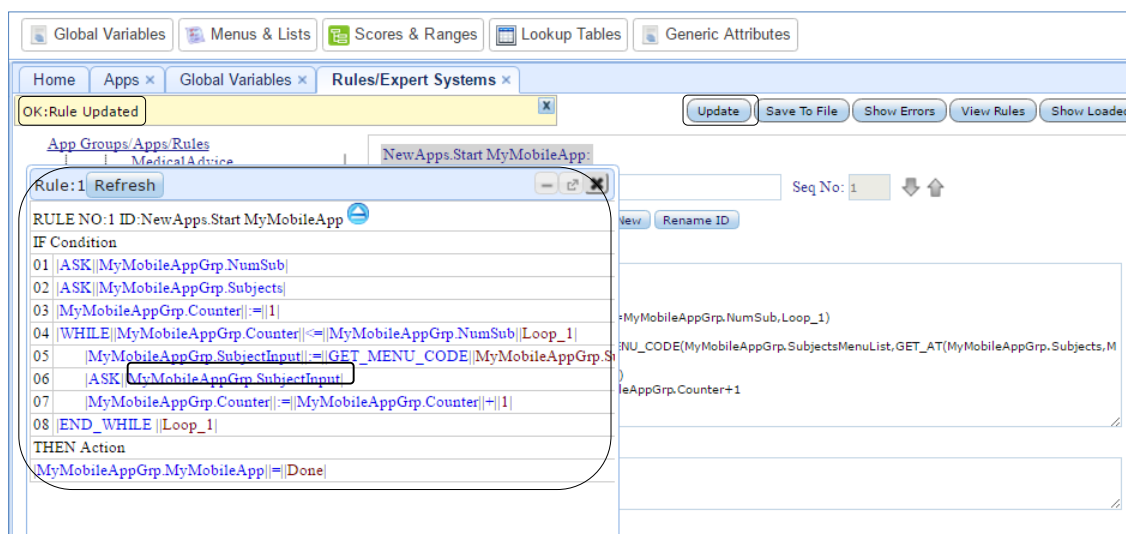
Global Variables | Menus & Lists | Scores & Ranges | Lookup Tables | Generic Attributes

Home | Apps × | Global Variables × | Rules/Expert Systems ×

OK:Rule Updated

Update | Save To File | Show Errors | View Rules | Show Loade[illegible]

App Groups/Apps/Rules

MedicalAdvice

NewApps.Start MyMobileApp:

Rule:1 Refresh

Seq No: 1

New | Rename ID

RULE NO:1 ID:NewApps.Start MyMobileApp

IF Condition

01 |ASK||MyMobileAppGrp.NumSub|

02 |ASK||MyMobileAppGrp.Subjects|

03 |MyMobileAppGrp.Counter||:=||1|

04 |WHILE||MyMobileAppGrp.Counter||<=||MyMobileAppGrp.NumSub||Loop_1|

05 |MyMobileAppGrp.SubjectInput||:=||GET_MENU_CODE||MyMobileAppGrp.S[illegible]

06 |ASK||MyMobileAppGrp.SubjectInput|

07 |MyMobileAppGrp.Counter||:=||MyMobileAppGrp.Counter||+||1|

08 |END_WHILE ||Loop_1|

THEN Action

|MyMobileAppGrp.MyMobileApp||=||Done|

=MyMobileAppGrp.NumSub,Loop_1)

ENU_CODE(MyMobileAppGrp.SubjectsMenuList,GET_AT(MyMobileAppGrp.Subjects,M

)

leAppGrp.Counter+1